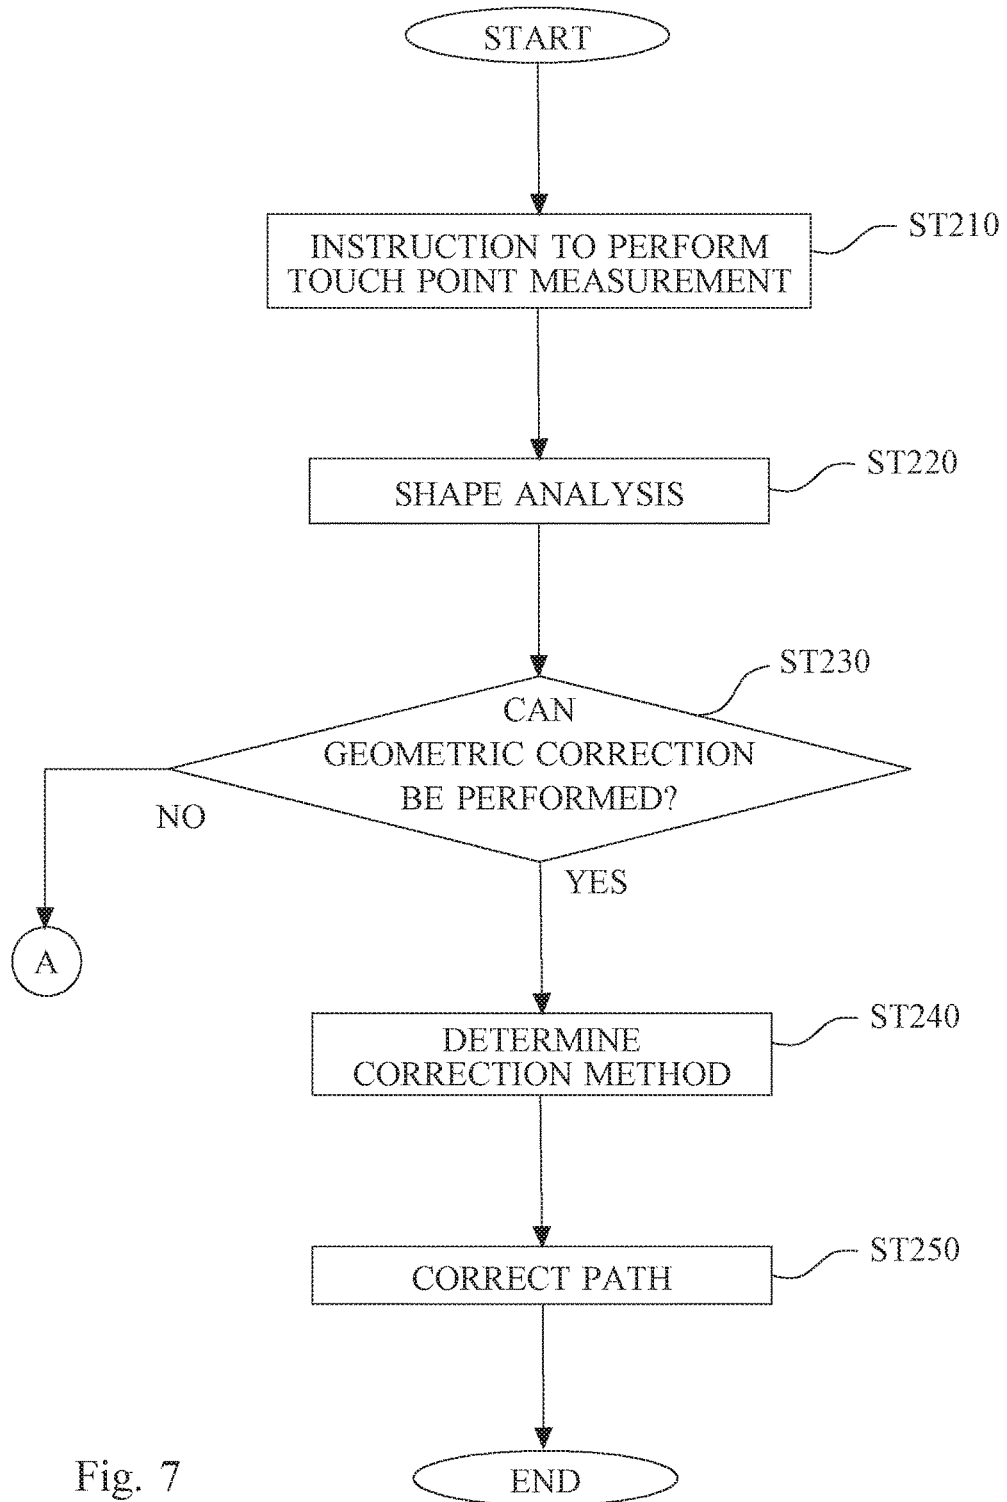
START

INSTRUCTION TO PERFORM TOUCH POINT MEASUREMENT

ST210

SHAPE ANALYSIS

ST220

CAN GEOMETRIC CORRECTION BE PERFORMED?

ST230

NO

A

YES

DETERMINE CORRECTION METHOD

ST240

CORRECT PATH

ST250

Fig. 7

END